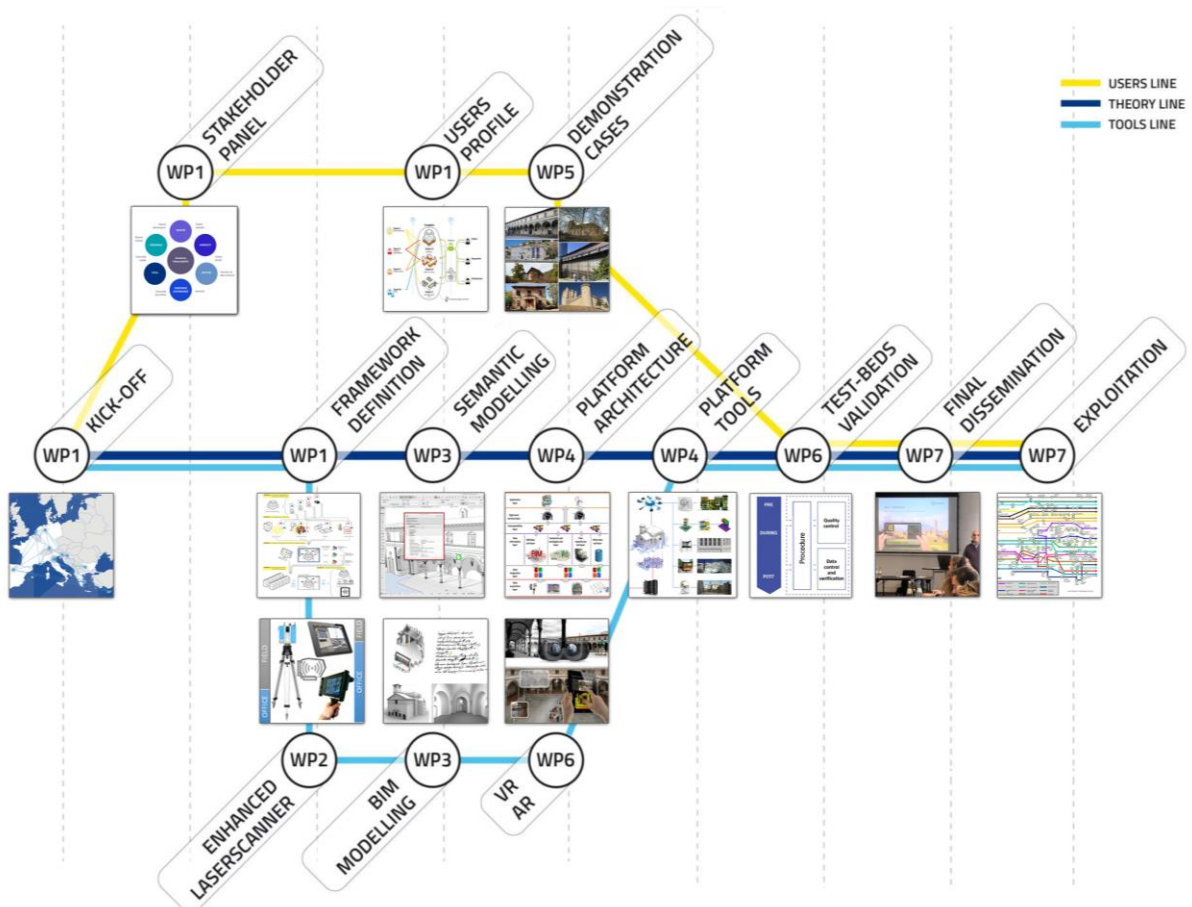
USERS LINE
THEORY LINE
TOOLS LINE

WP1
STAKEHOLDER PANEL

WP1
USERS PROFILE

WP5
DEMONSTRATION CASES

WP1
KICK-OFF

WP1
FRAMEWORK DEFINITION

WP3
SEMANTIC MODELLING

WP4
PLATFORM ARCHITECTURE

WP4
PLATFORM TOOLS

WP6
TEST-BEDS VALIDATION

WP7
FINAL DISSEMINATION

WP7
EXPLOITATION

PRE
DURING
POST
Procedure
Quality control
Data control and verification

FIELD
OFFICE

WP2
ENHANCED LASERSCANNER

WP3
BIM MODELLING

WP6
VR AR